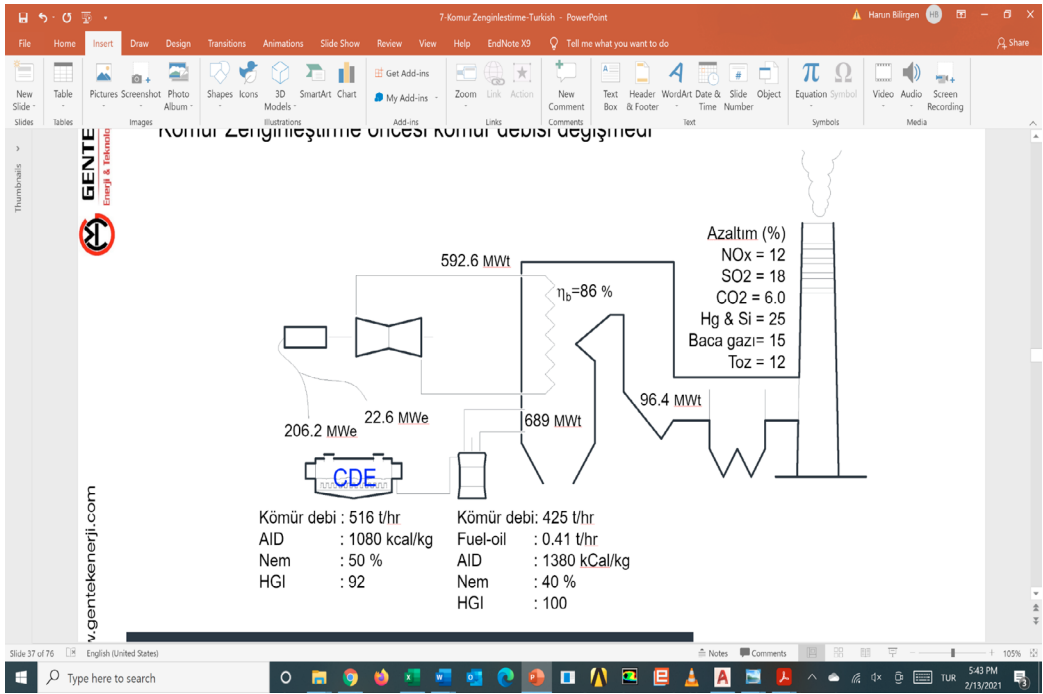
7-Komur Zenginlestirme-Turkish - PowerPoint

Harun Bilirgen HB

File Home Insert Draw Design Transitions Animations Slide Show Review View Help EndNote X9 Tell me what you want to do Share

New Slide Table Pictures Screenshot Photo Album Shapes Icons 3D Models SmartArt Chart Get Add-ins My Add-ins Zoom Link Action New Comment Text Box Header & Footer WordArt Date & Time Slide Number Object Equation Symbol Video Audio Screen Recording

Slides Tables Images Illustrations Add-ins Links Comments Text Symbols Media

Thumbnails

Kömür Zenginleştirme öncesi kömür debisi değişmedi

GENTE Enerji & Teknolo

Azaltım (%)
NOx = 12
SO2 = 18
CO2 = 6.0
Hg & Si = 25
Baca gazı= 15
Toz = 12

592.6 MWt

$\eta_b$=86 %

96.4 MWt

689 MWt

206.2 MWe

22.6 MWe

CDE

Kömür debi : 516 t/hr
AID : 1080 kcal/kg
Nem : 50 %
HGI : 92

Kömür debi: 425 t/hr
Fuel-oil : 0.41 t/hr
AID : 1380 kCal/kg
Nem : 40 %
HGI : 100

v.gentekenerji.com

Slide 37 of 76 English (United States) Notes Comments 105%

Type here to search

TUR 5:43 PM 2/13/2021